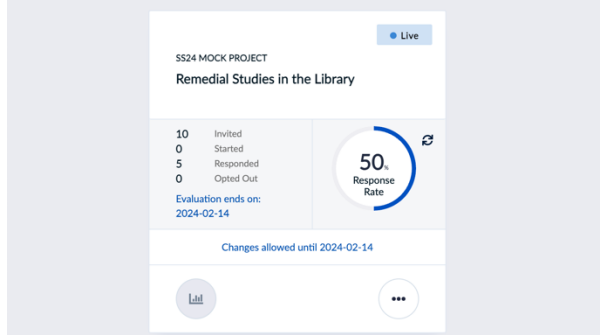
Live

SS24 MOCK PROJECT

Remedial Studies in the Library

| 10 | Invited |
|---|---|
| 0 | Started |
| 5 | Responded |
| 0 | Opted Out |

Evaluation ends on: 2024-02-14

50%
Response Rate

Changes allowed until 2024-02-14

•••